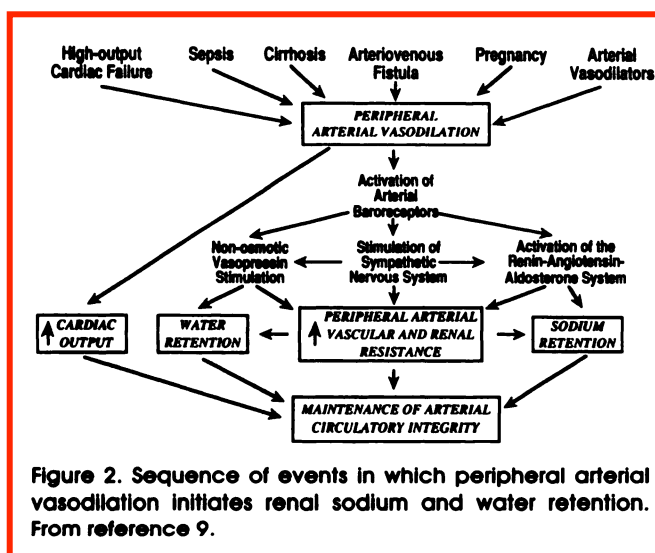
High-output Cardiac Failure

Sepsis

Cirrhosis

Arteriovenous Fistula

Pregnancy

Arterial Vasodilators

PERIPHERAL ARTERIAL VASODILATION

Activation of Arterial Baroreceptors

Non-osmotic Vasopressin Stimulation

Stimulation of Sympathetic Nervous System

Activation of the Renin-Angiotensin-Aldosterone System

↑ CARDIAC OUTPUT

WATER RETENTION

↑ PERIPHERAL ARTERIAL VASCULAR AND RENAL RESISTANCE

SODIUM RETENTION

MAINTENANCE OF ARTERIAL CIRCULATORY INTEGRITY

Figure 2. Sequence of events in which peripheral arterial vasodilation initiates renal sodium and water retention. From reference 9.